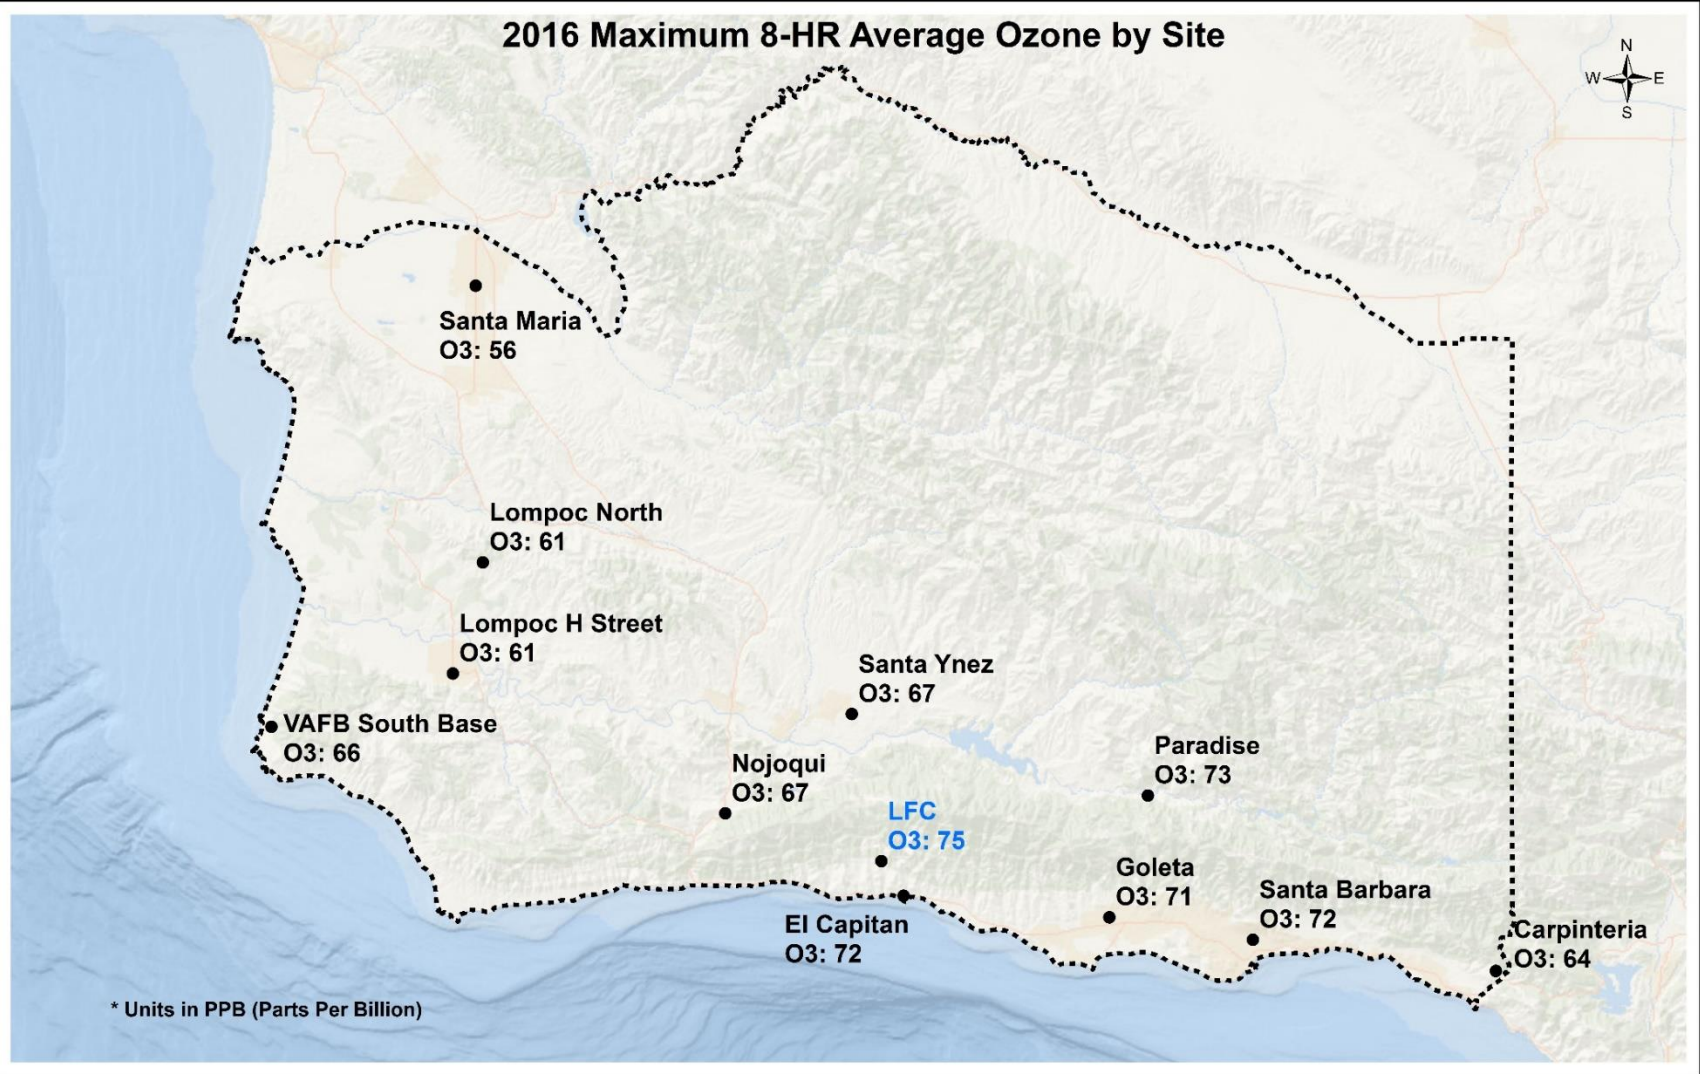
2016 Maximum 8-HR Average Ozone by Site

N
W E
S

Santa Maria
O3: 56

Lompoc North
O3: 61

Lompoc H Street
O3: 61

Santa Ynez
O3: 67

VAFB South Base
O3: 66

Paradise
O3: 73

Nojoqui
O3: 67

LFC
O3: 75

Goleta
O3: 71

Santa Barbara
O3: 72

El Capitan
O3: 72

Carpinteria
O3: 64

* Units in PPB (Parts Per Billion)